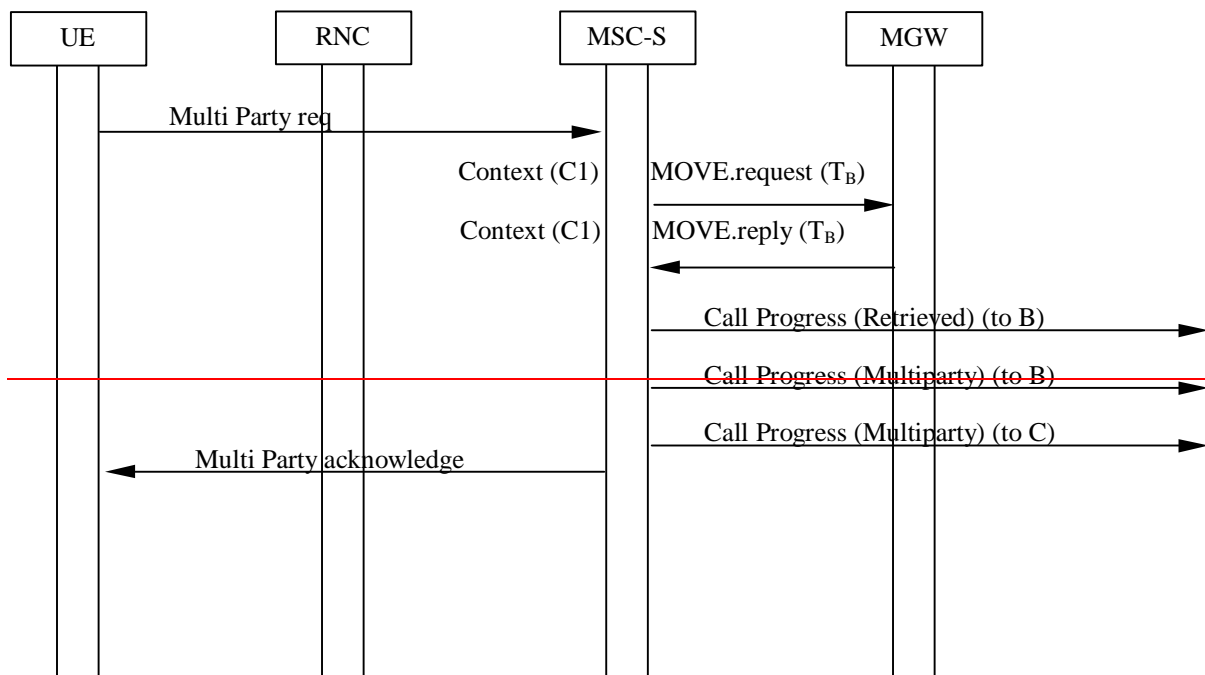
UE

RNC

MSC-S

MGW

Multi Party req

Context (C1)

MOVE.request ($T_B$)

Context (C1)

MOVE.reply ($T_B$)

Call Progress (Retrieved) (to B)

Call Progress (Multiparty) (to B)

Call Progress (Multiparty) (to C)

Multi Party acknowledge